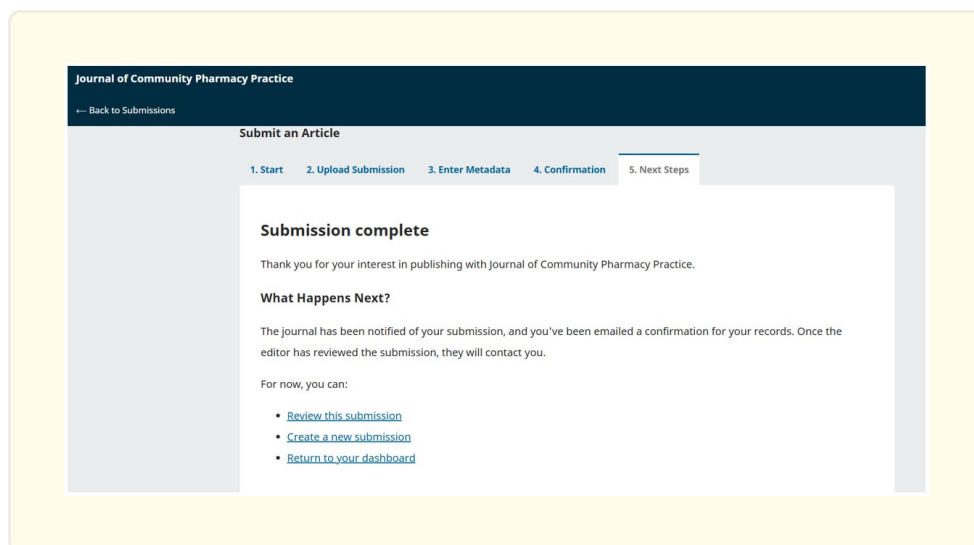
Journal of Community Pharmacy Practice

← Back to Submissions

Submit an Article

1. Start 2. Upload Submission 3. Enter Metadata 4. Confirmation 5. Next Steps

Submission complete

Thank you for your interest in publishing with Journal of Community Pharmacy Practice.

What Happens Next?

The journal has been notified of your submission, and you've been emailed a confirmation for your records. Once the editor has reviewed the submission, they will contact you.

For now, you can:

- Review this submission
- Create a new submission
- Return to your dashboard